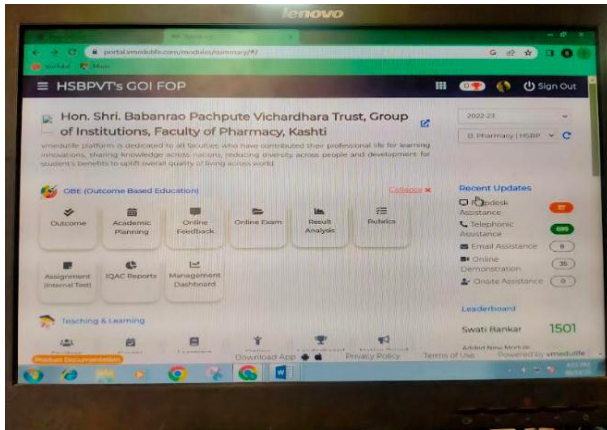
lenovo

portal.vmedulife.com/modules/dashboard/#/

HSBPVT's GOI FOP

Sign Out

Hon. Shri. Babanrao Pachpute Vichardhara Trust, Group of Institutions, Faculty of Pharmacy, Kashti

vmedulife platform is dedicated to all faculties who have contributed their professional life for learning innovations, sharing knowledge across nations, reducing diversity across people and development for student's benefits to uplift overall quality of living across world

2022-23

B.Pharmacy (HSBP

OBE (Outcome Based Education)

Collapse

Outcome

Academic Planning

Online Feedback

Online Exam

Result Analysis

Rubrics

Assignment (Internal Test)

IQAC Reports

Management Dashboard

Recent Updates

Helpdesk Assistance 37

Telephonic Assistance 695

Email Assistance 0

Online Demonstration 35

Onsite Assistance 0

Leaderboard

Swati Bankar 1501

Teaching & Learning

Download App

Privacy Policy

Terms of Use

Powered by vmedulife

Product Documentation